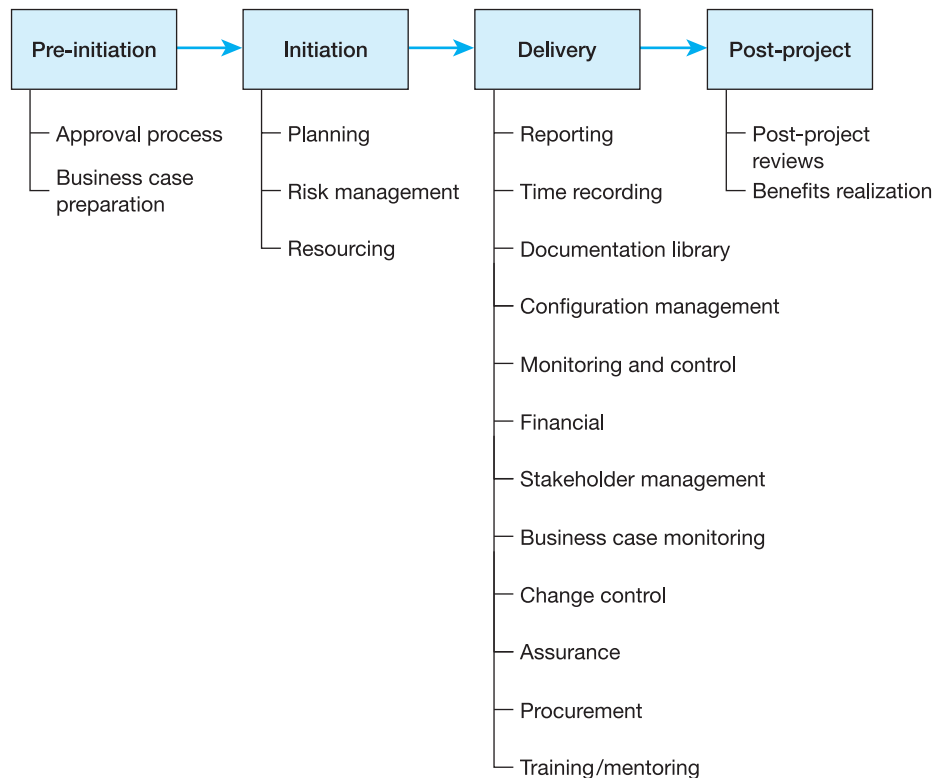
Pre-initiation

Approval process
Business case preparation

Initiation

Planning
Risk management
Resourcing

Delivery

Reporting
Time recording
Documentation library
Configuration management
Monitoring and control
Financial
Stakeholder management
Business case monitoring
Change control
Assurance
Procurement
Training/mentoring

Post-project

Post-project reviews
Benefits realization